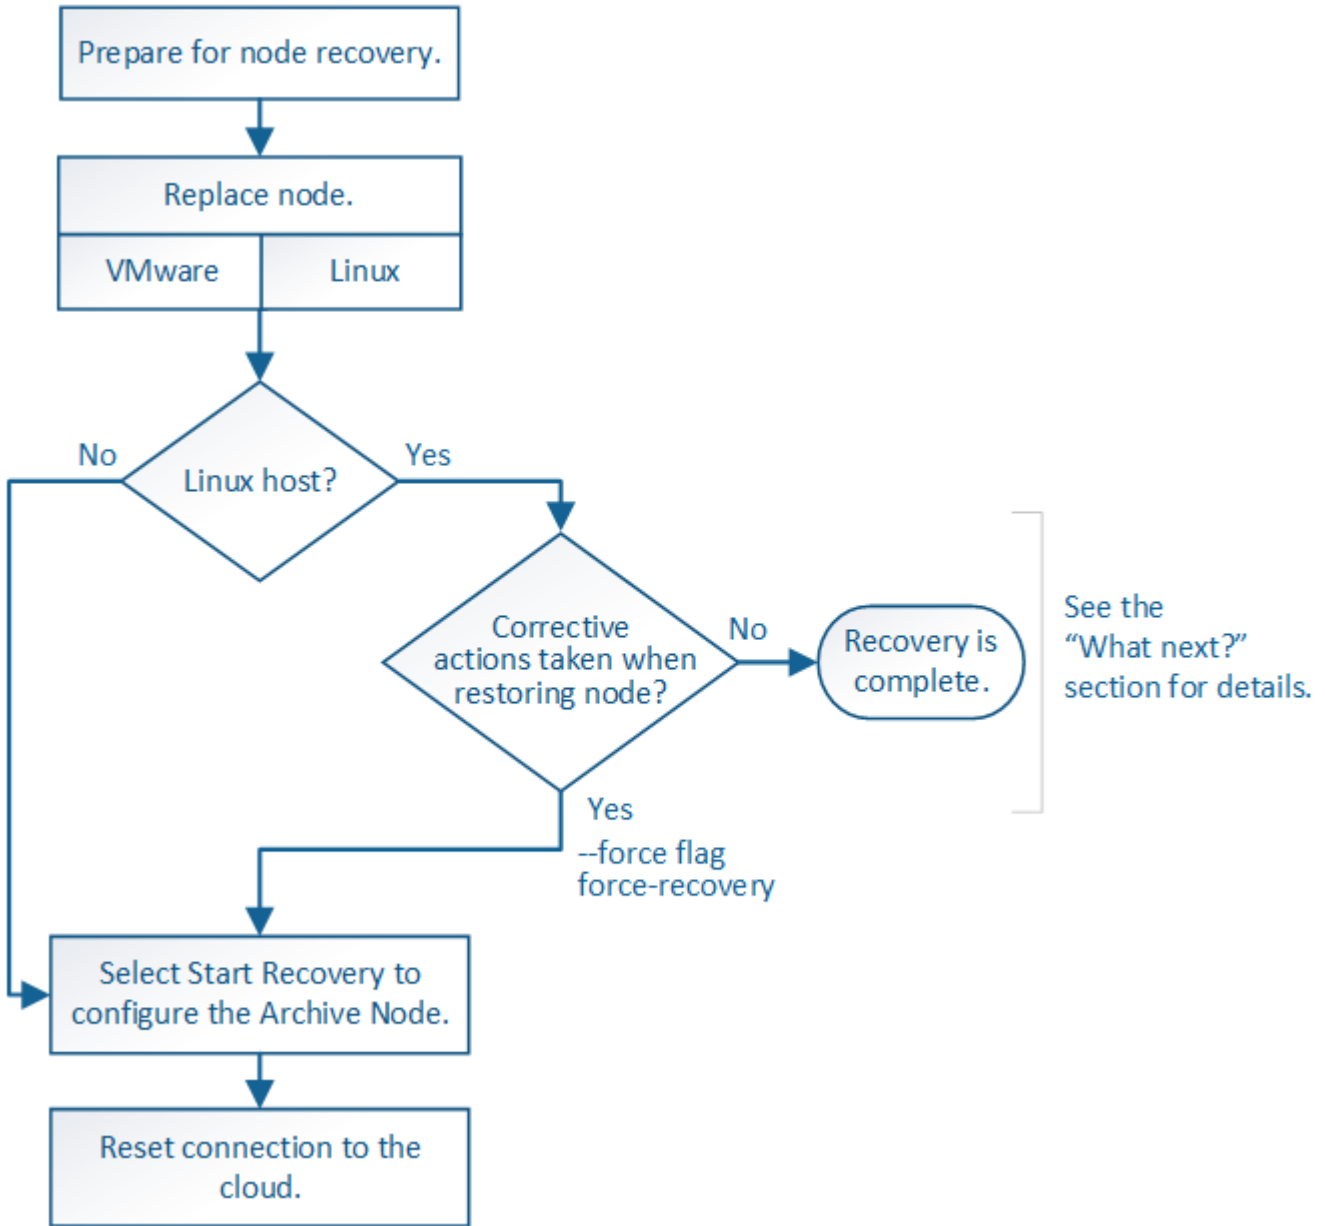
Prepare for node recovery.

Replace node.

VMware

Linux

No

Linux host?

Yes

Corrective actions taken when restoring node?

No

Recovery is complete.

See the "What next?" section for details.

Yes

--force flag force-recovery

Select Start Recovery to configure the Archive Node.

Reset connection to the cloud.